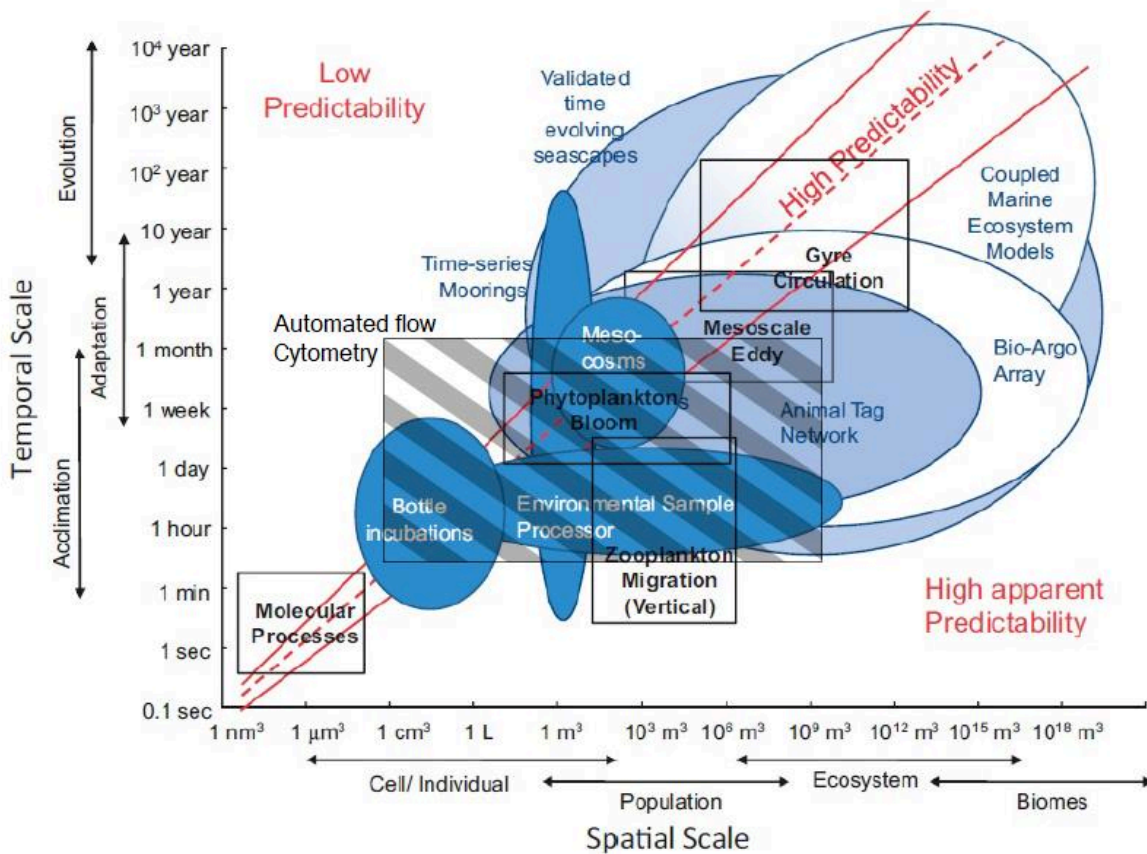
$10^4$ year
$10^3$ year
$10^2$ year
10 year
1 year
1 month
1 week
1 day
1 hour
1 min
1 sec
0.1 sec

Evolution
Adaptation
Acclimation
Temporal Scale

Low Predictability

Validated time evolving seascapes

High Predictability

Coupled Marine Ecosystem Models

Gyre Circulation

Time-series Moorings

Automated flow Cytometry

Meso-cosms

Mesoscale Eddy

Bio-Argo Array

Phytoplankton Bloom

Animal Tag Network

Bottle incubations

Environmental Sample Processor

Zooplankton Migration (Vertical)

High apparent Predictability

Molecular Processes

1 nm$^3$ 1 μm$^3$ 1 cm$^3$ 1 L 1 m$^3$ $10^3$ m$^3$ $10^6$ m$^3$ $10^9$ m$^3$ $10^{12}$ m$^3$ $10^{15}$ m$^3$ $10^{18}$ m$^3$

Cell/ Individual
Population
Ecosystem
Biomes

Spatial Scale